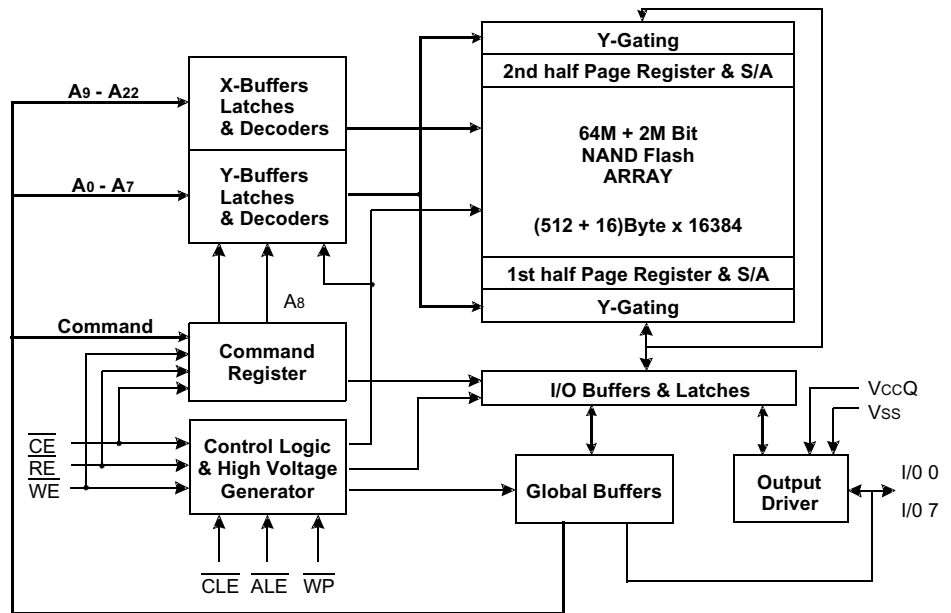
$A_9$ - $A_{22}$

$A_0$ - $A_7$

X-Buffers Latches & Decoders

Y-Buffers Latches & Decoders

$A_8$

Command

Command Register

$\overline{CE}$
$\overline{RE}$
$\overline{WE}$

Control Logic & High Voltage Generator

$\overline{CLE}$ $\overline{ALE}$ $\overline{WP}$

Y-Gating

2nd half Page Register & S/A

64M + 2M Bit NAND Flash ARRAY

(512 + 16)Byte x 16384

1st half Page Register & S/A

Y-Gating

I/O Buffers & Latches

Global Buffers

$V_{CC}Q$
$V_{SS}$

Output Driver

I/0 0
I/0 7